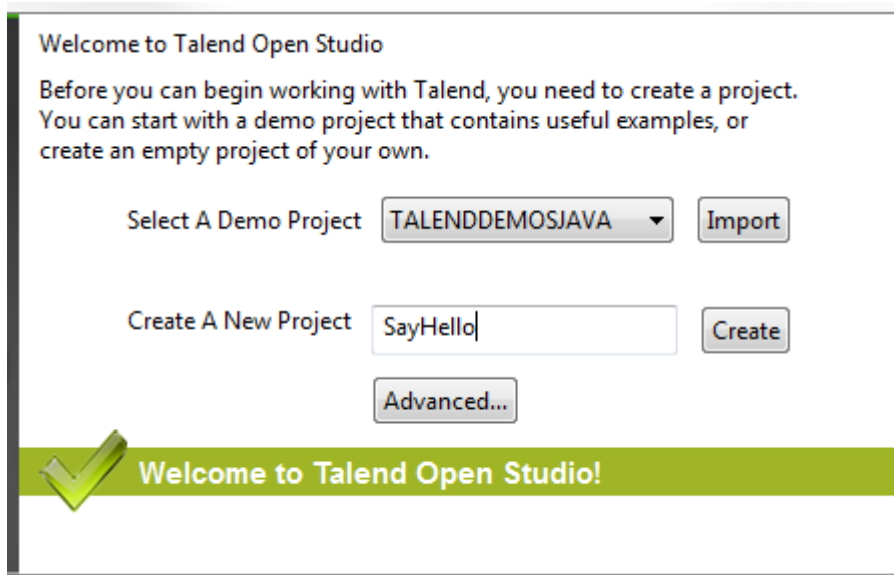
Welcome to Talend Open Studio

Before you can begin working with Talend, you need to create a project. You can start with a demo project that contains useful examples, or create an empty project of your own.

Select A Demo Project TALENDDEMOSJAVA Import

Create A New Project SayHello Create

Advanced...

Welcome to Talend Open Studio!